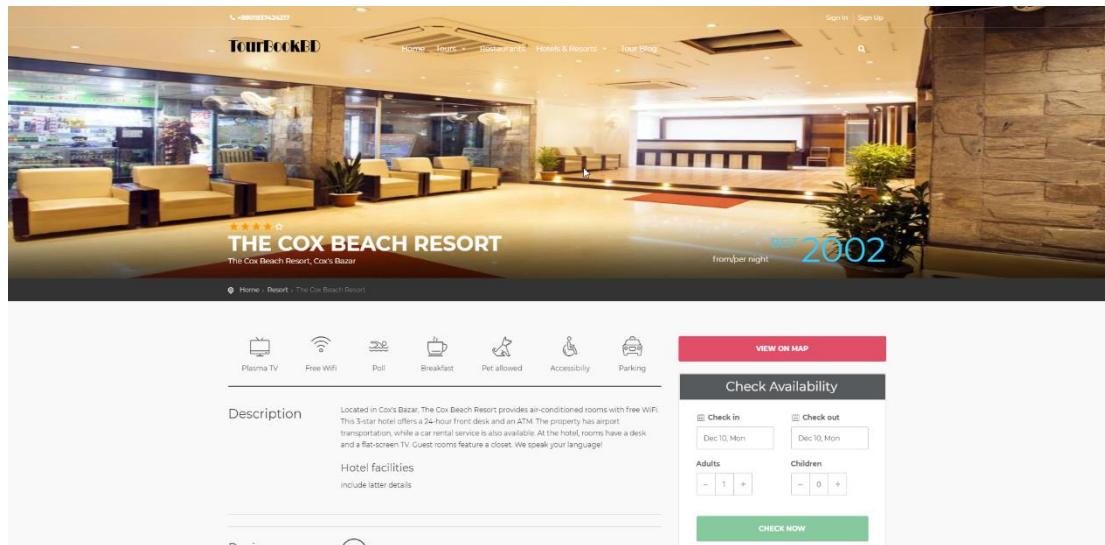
+8801837434217

Sign In | Sign Up

TourBookBD

Home Tours Restaurants Hotels & Resorts Tour Blog

THE COX BEACH RESORT

The Cox Beach Resort, Cox's Bazar

BDT 2002

from/per night

Home › Resort › The Cox Beach Resort

Plasma TV Free Wifi Poll Breakfast Pet allowed Accessibily Parking

VIEW ON MAP

Check Availability

Check in

Dec 10, Mon

Check out

Dec 10, Mon

Adults

− 1 +

Children

− 0 +

CHECK NOW

Description

Located in Cox's Bazar, The Cox Beach Resort provides air-conditioned rooms with free WiFi. This 3-star hotel offers a 24-hour front desk and an ATM. The property has airport transportation, while a car rental service is also available. At the hotel, rooms have a desk and a flat-screen TV. Guest rooms feature a closet. We speak your language!

Hotel facilities

include latter details